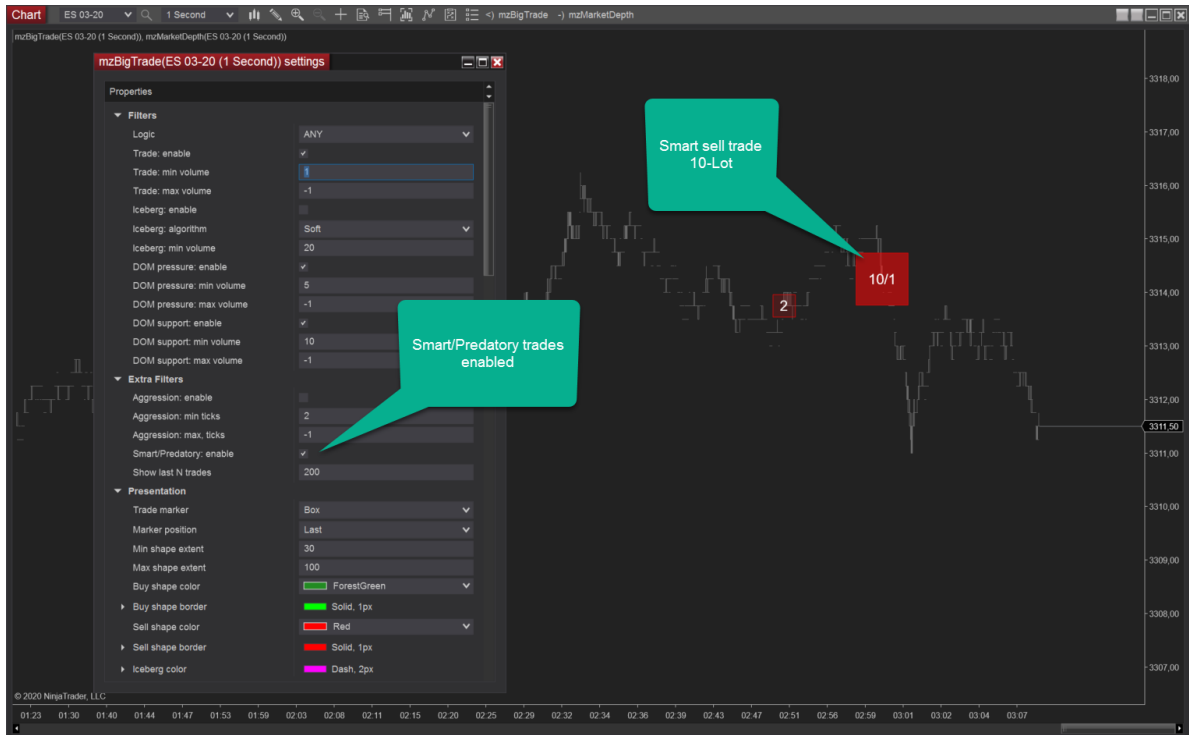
Chart ES 03-20 1 Second <) mzBigTrade -) mzMarketDepth

mzBigTrade(ES 03-20 (1 Second)), mzMarketDepth(ES 03-20 (1 Second))

mzBigTrade(ES 03-20 (1 Second)) settings

Properties

Filters

| | |
|---|---|
| Logic | ANY |
| Trade: enable | ✓ |
| Trade: min volume | 1 |
| Trade: max volume | -1 |
| Iceberg: enable | |
| Iceberg: algorithm | Soft |
| Iceberg: min volume | 20 |
| DOM pressure: enable | ✓ |
| DOM pressure: min volume | 5 |
| DOM pressure: max volume | -1 |
| DOM support: enable | ✓ |
| DOM support: min volume | 10 |
| DOM support: max volume | -1 |

Extra Filters

| | |
|---|---|
| Aggression: enable | |
| Aggression: min ticks | 2 |
| Aggression: max, ticks | -1 |
| Smart/Predatory: enable | ✓ |
| Show last N trades | 200 |

Presentation

| | |
|---|---|
| Trade marker | Box |
| Marker position | Last |
| Min shape extent | 30 |
| Max shape extent | 100 |
| Buy shape color | ForestGreen |
| Buy shape border | Solid, 1px |
| Sell shape color | Red |
| Sell shape border | Solid, 1px |
| Iceberg color | Dash, 2px |

Smart sell trade 10-Lot

Smart/Predatory trades enabled

10/1

2

3318,00
3317,00
3316,00
3315,00
3314,00
3313,00
3312,00
3311,50
3311,00
3310,00
3309,00
3308,00
3307,00

© 2020 NinjaTrader, LLC

01:23 01:30 01:40 01:44 01:47 01:53 01:59 02:03 02:08 02:11 02:15 02:20 02:25 02:29 02:32 02:34 02:36 02:39 02:43 02:47 02:51 02:56 02:59 03:01 03:02 03:04 03:07